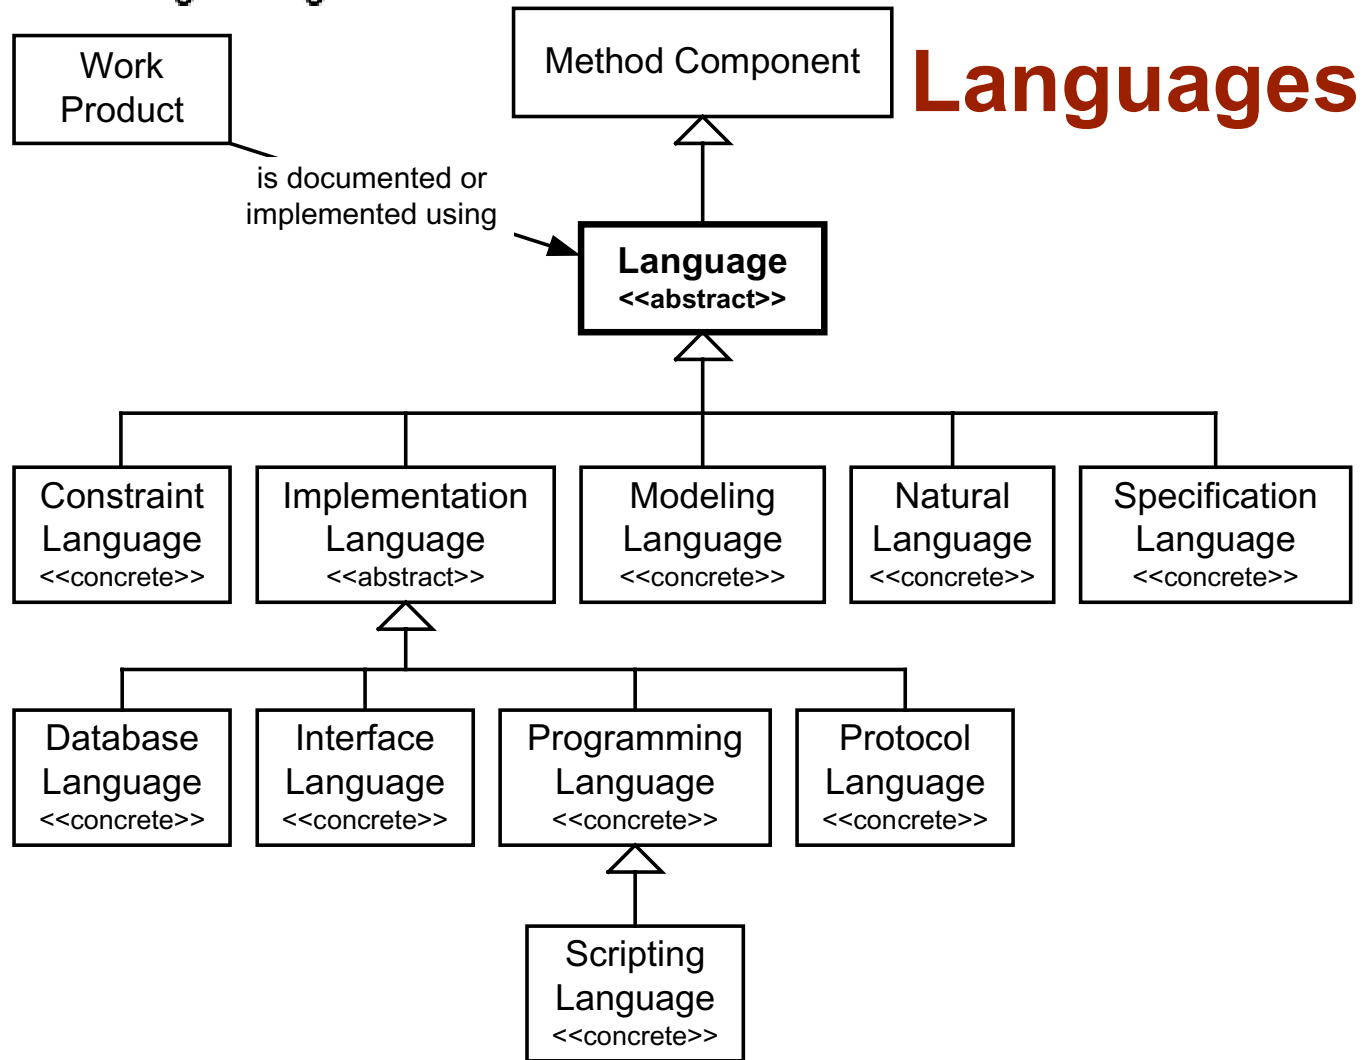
Work Product

Method Component

Languages

is documented or implemented using

Language
<<abstract>>

Constraint Language
<<concrete>>

Implementation Language
<<abstract>>

Modeling Language
<<concrete>>

Natural Language
<<concrete>>

Specification Language
<<concrete>>

Database Language
<<concrete>>

Interface Language
<<concrete>>

Programming Language
<<concrete>>

Protocol Language
<<concrete>>

Scripting Language
<<concrete>>